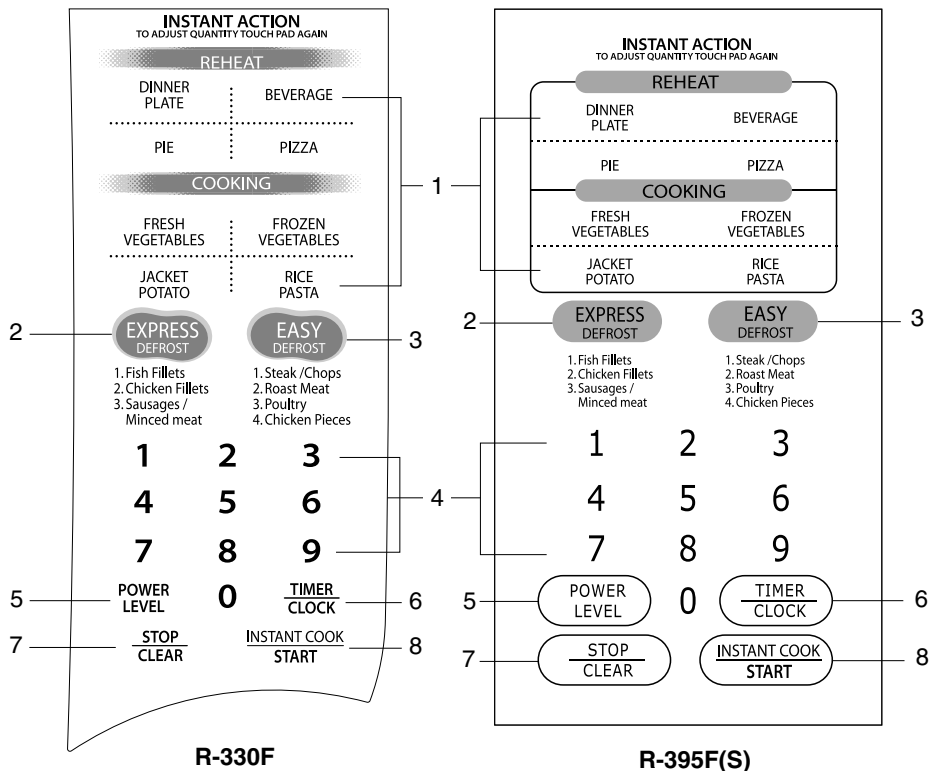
INSTANT ACTION
TO ADJUST QUANTITY TOUCH PAD AGAIN

REHEAT

DINNER PLATE
BEVERAGE

PIE
PIZZA

COOKING

FRESH VEGETABLES
FROZEN VEGETABLES

JACKET POTATO
RICE PASTA

EXPRESS DEFROST
1. Fish Fillets
2. Chicken Fillets
3. Sausages / Minced meat

EASY DEFROST
1. Steak /Chops
2. Roast Meat
3. Poultry
4. Chicken Pieces

1 2 3
4 5 6
7 8 9

POWER LEVEL
0
TIMER CLOCK

STOP CLEAR
INSTANT COOK START

1
2
3
4
5
6
7
8

R-330F

INSTANT ACTION
TO ADJUST QUANTITY TOUCH PAD AGAIN

REHEAT

DINNER PLATE
BEVERAGE

PIE
PIZZA

COOKING

FRESH VEGETABLES
FROZEN VEGETABLES

JACKET POTATO
RICE PASTA

EXPRESS DEFROST
1. Fish Fillets
2. Chicken Fillets
3. Sausages / Minced meat

EASY DEFROST
1. Steak /Chops
2. Roast Meat
3. Poultry
4. Chicken Pieces

1 2 3
4 5 6
7 8 9

POWER LEVEL
0
TIMER CLOCK

STOP CLEAR
INSTANT COOK START

1
2
3
4
5
6
7
8

R-395F(S)